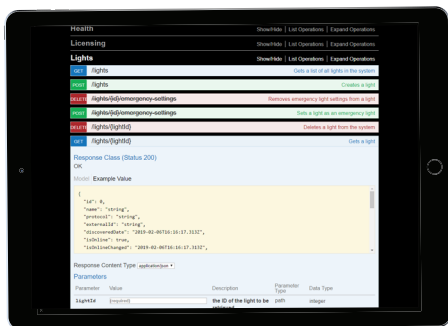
Health Show/Hide | List Operations | Expand Operations

Licensing Show/Hide | List Operations | Expand Operations

Lights Show/Hide | List Operations | Expand Operations

GET /lights Gets a list of all lights in the system

POST /lights Creates a light

DELETE /lights/{id}/emergency-settings Removes emergency light settings from a light

POST /lights/{id}/emergency-settings Sets a light as an emergency light

DELETE /lights/{lightId} Deletes a light from the system

GET /lights/{lightId} Gets a light

Response Class (Status 200)
OK

Model Example Value

{
"id": 0,
"name": "string",
"protocol": "string",
"externalId": "string",
"discoveredDate": "2019-02-06T16:16:17.313Z",
"isOnline": true,
"isOnlineChanged": "2019-02-06T16:16:17.313Z",

Response Content Type application/json

Parameters

| Parameter | Value | Description | Parameter Type | Data Type |
|---|---|---|---|---|
| lightId | (required) | the ID of the light to be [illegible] | path | integer |